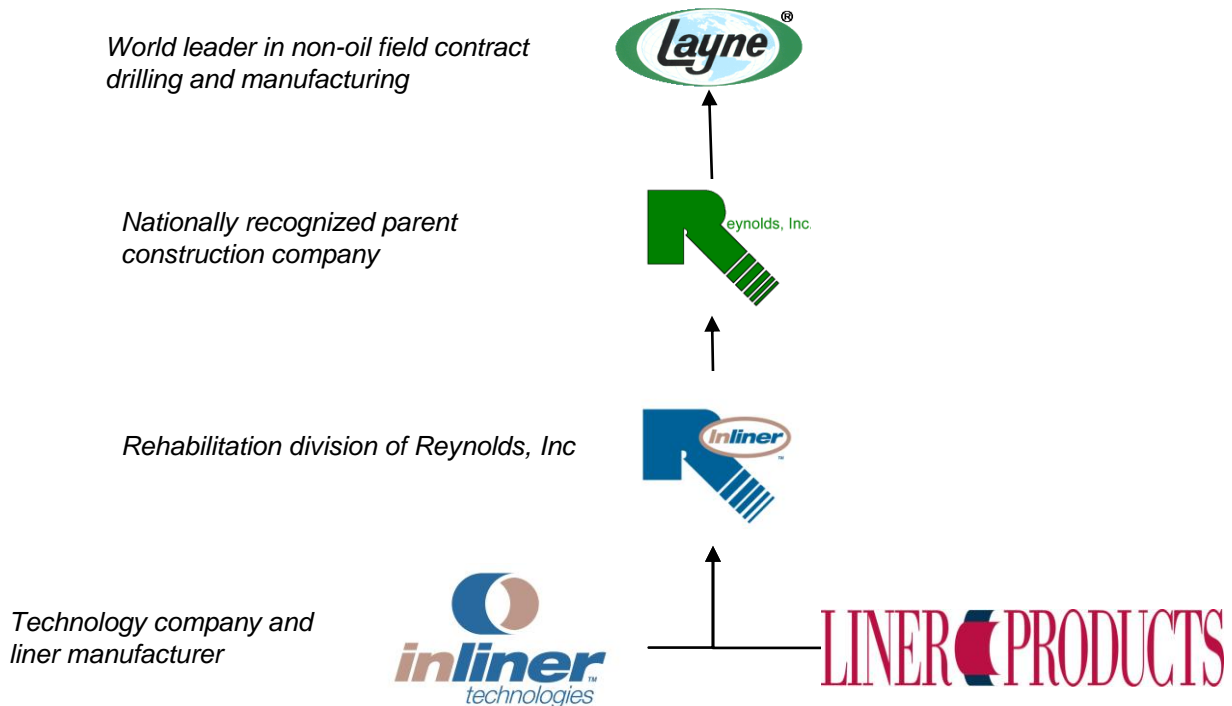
World leader in non-oil field contract drilling and manufacturing

Layne ®

Nationally recognized parent construction company

Reynolds, Inc.

Rehabilitation division of Reynolds, Inc

Inliner ™

Technology company and liner manufacturer

inliner ™ technologies

LINER PRODUCTS